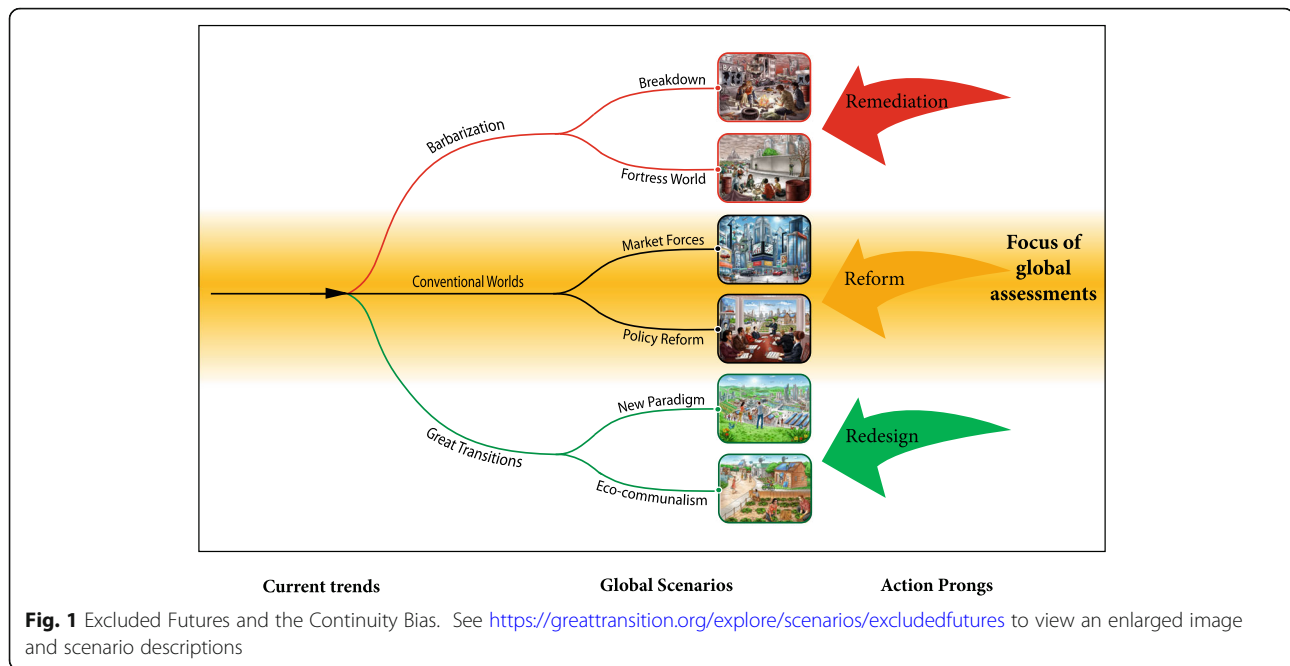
Barbarization

Breakdown

Fortress World

Remediation

Conventional Worlds

Market Forces

Policy Reform

Reform

Focus of global assessments

Great Transitions

New Paradigm

Eco-communalism

Redesign

Current trends

Global Scenarios

Action Prongs

**Fig. 1** Excluded Futures and the Continuity Bias. See https://greattransition.org/explore/scenarios/excludedfutures to view an enlarged image and scenario descriptions